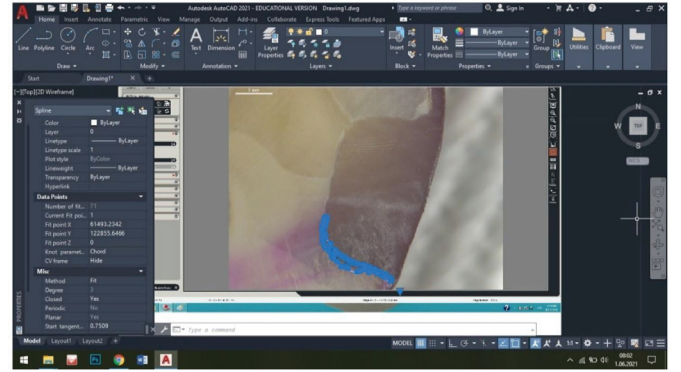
Autodesk AutoCAD 2021 - EDUCATIONAL VERSION Drawing1.dwg

Type a keyword or phrase

Sign In

Home Insert Annotate Parametric View Manage Output Add-ins Collaborate Express Tools Featured Apps

Line Polyline Circle Arc

Draw

Modify

Text Dimension

Annotation

Layer Properties

Layers

Insert

Block

Match Properties

ByLayer

ByLayer

ByLayer

Properties

Group

Groups

Utilities Clipboard View

Start Drawing1* +

[-][Top][2D Wireframe]

Spline

Color ByLayer
Layer 0
Linetype ByLayer
Linetype scale 1
Plot style ByColor
Lineweight ByLayer
Transparency ByLayer
Hyperlink

Data Points
Number of fit... 71
Current Fit poi... 1
Fit point X 61493.2342
Fit point Y 122855.6466
Fit point Z 0
Knot paramet... Chord
CV frame Hide

Misc
Method Fit
Degree 3
Closed Yes
Periodic No
Planar Yes
Start tangent... 0.7509

PROPERTIES

N
W TOP E
S
WCS

Type a command

Model Layout1 Layout2 +

MODEL

08:02
1.06.2021